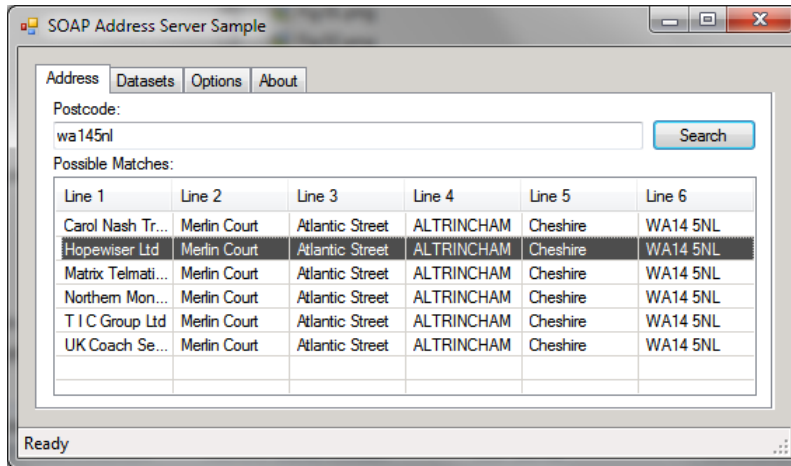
SOAP Address Server Sample

Address | Datasets | Options | About

Postcode:

wa145nl

Search

Possible Matches:

| Line 1 | Line 2 | Line 3 | Line 4 | Line 5 | Line 6 |
|---|---|---|---|---|---|
| Carol Nash Tr... | Merlin Court | Atlantic Street | ALTRINCHAM | Cheshire | WA14 5NL |
| Hopewiser Ltd | Merlin Court | Atlantic Street | ALTRINCHAM | Cheshire | WA14 5NL |
| Matrix Telmati... | Merlin Court | Atlantic Street | ALTRINCHAM | Cheshire | WA14 5NL |
| Northern Mon... | Merlin Court | Atlantic Street | ALTRINCHAM | Cheshire | WA14 5NL |
| T I C Group Ltd | Merlin Court | Atlantic Street | ALTRINCHAM | Cheshire | WA14 5NL |
| UK Coach Se... | Merlin Court | Atlantic Street | ALTRINCHAM | Cheshire | WA14 5NL |

Ready